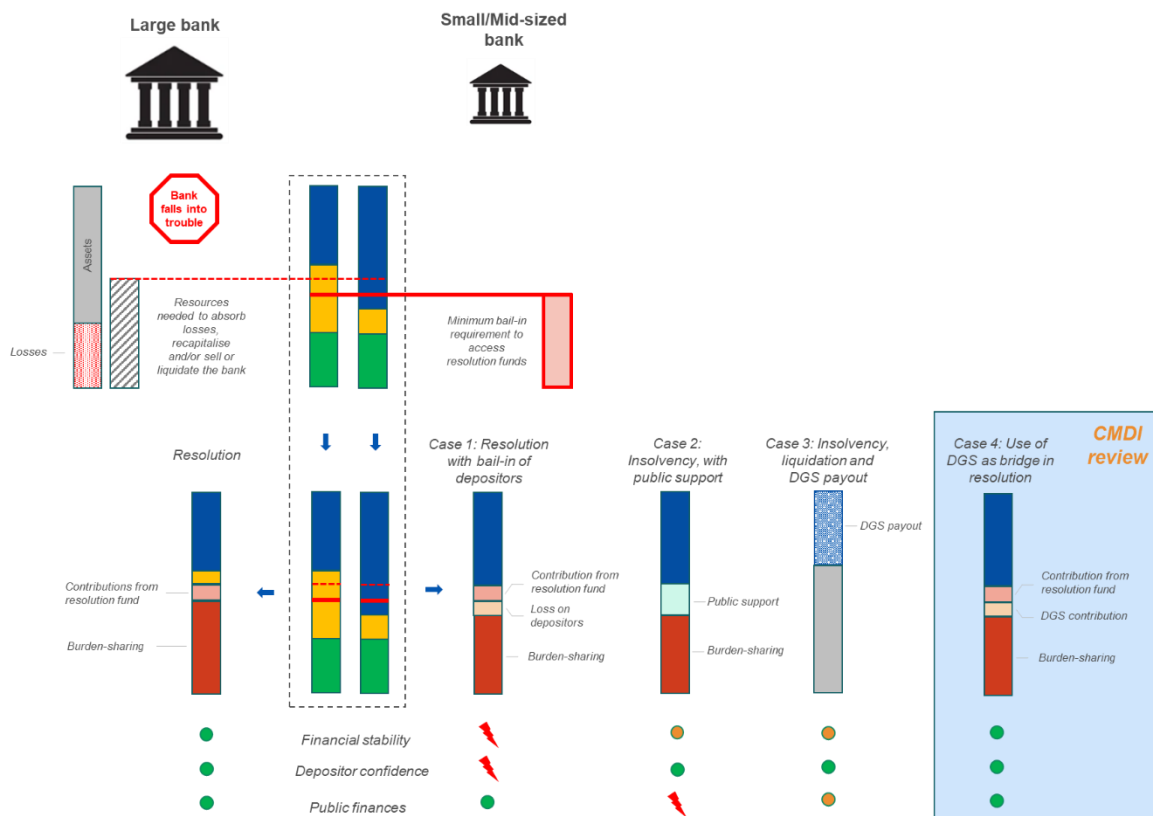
Large bank

Small/Mid-sized bank

Bank falls into trouble

Assets

Losses

Resources needed to absorb losses, recapitalise and/or sell or liquidate the bank

Minimum bail-in requirement to access resolution funds

Resolution

Contributions from resolution fund

Burden-sharing

Case 1: Resolution with bail-in of depositors

Contribution from resolution fund

Loss on depositors

Burden-sharing

Case 2: Insolvency, with public support

Public support

Burden-sharing

Case 3: Insolvency, liquidation and DGS payout

DGS payout

CMDI review

Case 4: Use of DGS as bridge in resolution

Contribution from resolution fund

DGS contribution

Burden-sharing

Financial stability

Depositor confidence

Public finances